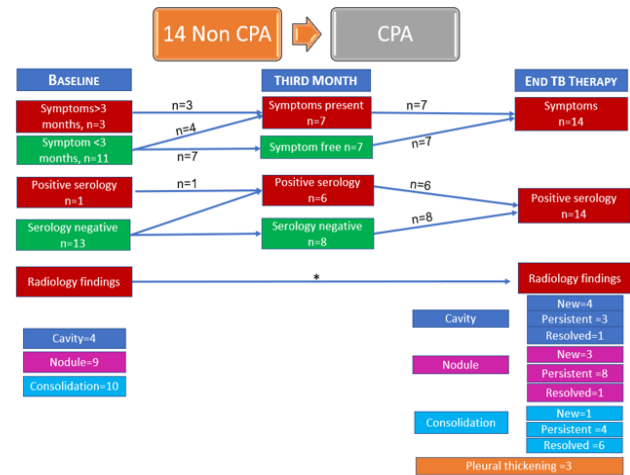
14 Non CPA

CPA

BASELINE

THIRD MONTH

END TB THERAPY

Symptoms>3 months, n=3

n=3

Symptoms present n=7

n=7

Symptoms n=14

Symptom <3 months, n=11

n=4

n=7

Symptom free n=7

n=7

Positive serology n=1

n=1

Positive serology n=6

n=6

Positive serology n=14

Serology negative n=13

Serology negative n=8

n=8

Radiology findings

*

Radiology findings

Cavity=4

Nodule=9

Consolidation=10

Cavity

New=4

Persistent =3

Resolved=1

Nodule

New=3

Persistent =8

Resolved=1

Consolidation

New=1

Persistent =4

Resolved =6

Pleural thickening =3